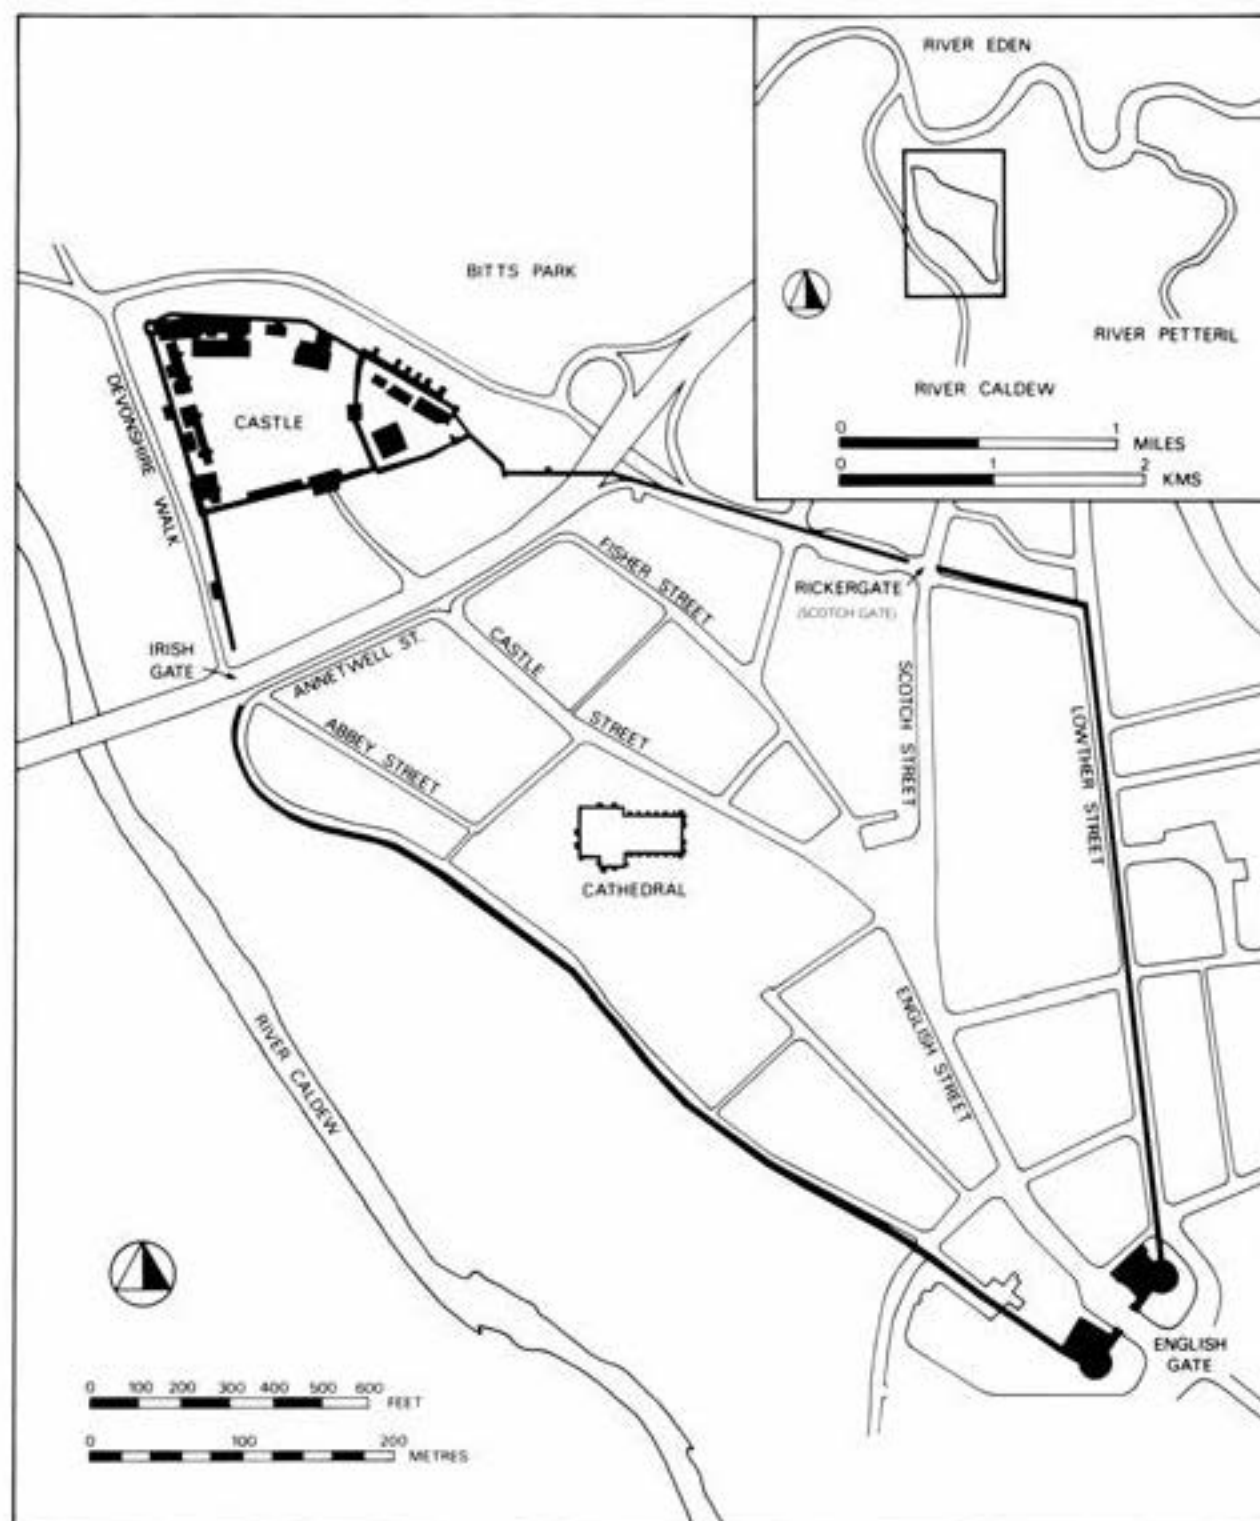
RIVER EDEN

RIVER PETTERIL

RIVER CALDEW

0 1 MILES

0 1 2 KMS

BITTS PARK

CASTLE

DEVONSHIRE WALK

IRISH GATE

FISHER STREET

RICKERGATE
(SCOTCH GATE)

ANNETWELL ST.

CASTLE STREET

ABBEY STREET

SCOTCH STREET

LOWTHER STREET

CATHEDRAL

ENGLISH STREET

RIVER CALDEW

ENGLISH GATE

0 100 200 300 400 500 600 FEET

0 100 200 METRES